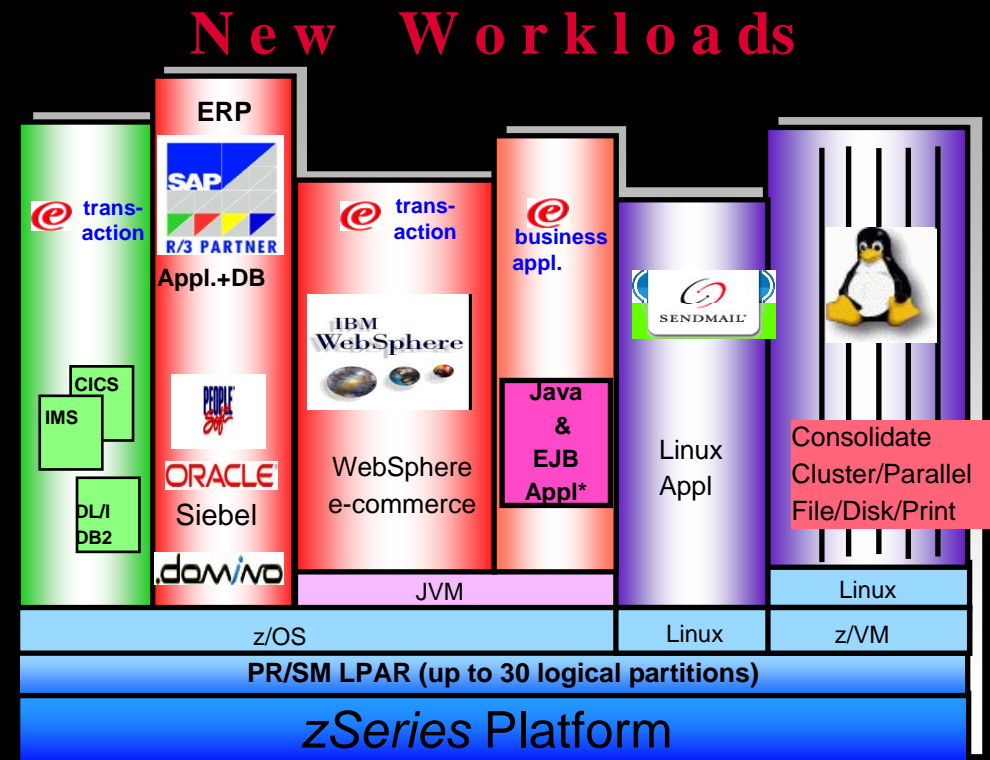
New Workloads

e transaction

CICS

IMS

DL/I DB2

ERP

SAP R/3 PARTNER

Appl.+DB

PEOPLE Soft

ORACLE

Siebel

.domino

e transaction

IBM WebSphere

WebSphere e-commerce

e business appl.

Java & EJB Appl*

JVM

SENDMAIL

Linux Appl

Consolidate Cluster/Parallel File/Disk/Print

Linux

z/OS

Linux

z/VM

PR/SM LPAR (up to 30 logical partitions)

zSeries Platform